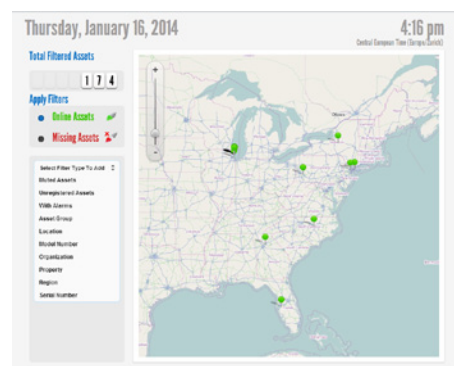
Thursday, January 16, 2014

4:16 pm
Central European Time (Europe/Zurich)

Total Filtered Assets

1 7 4

Apply Filters

Online Assets

Missing Assets

Select Filter Type To Add

Muted Assets
Unregistered Assets
With Alarms
Asset Group
Location
Model Number
Organization
Property
Region
Serial Number

+
-